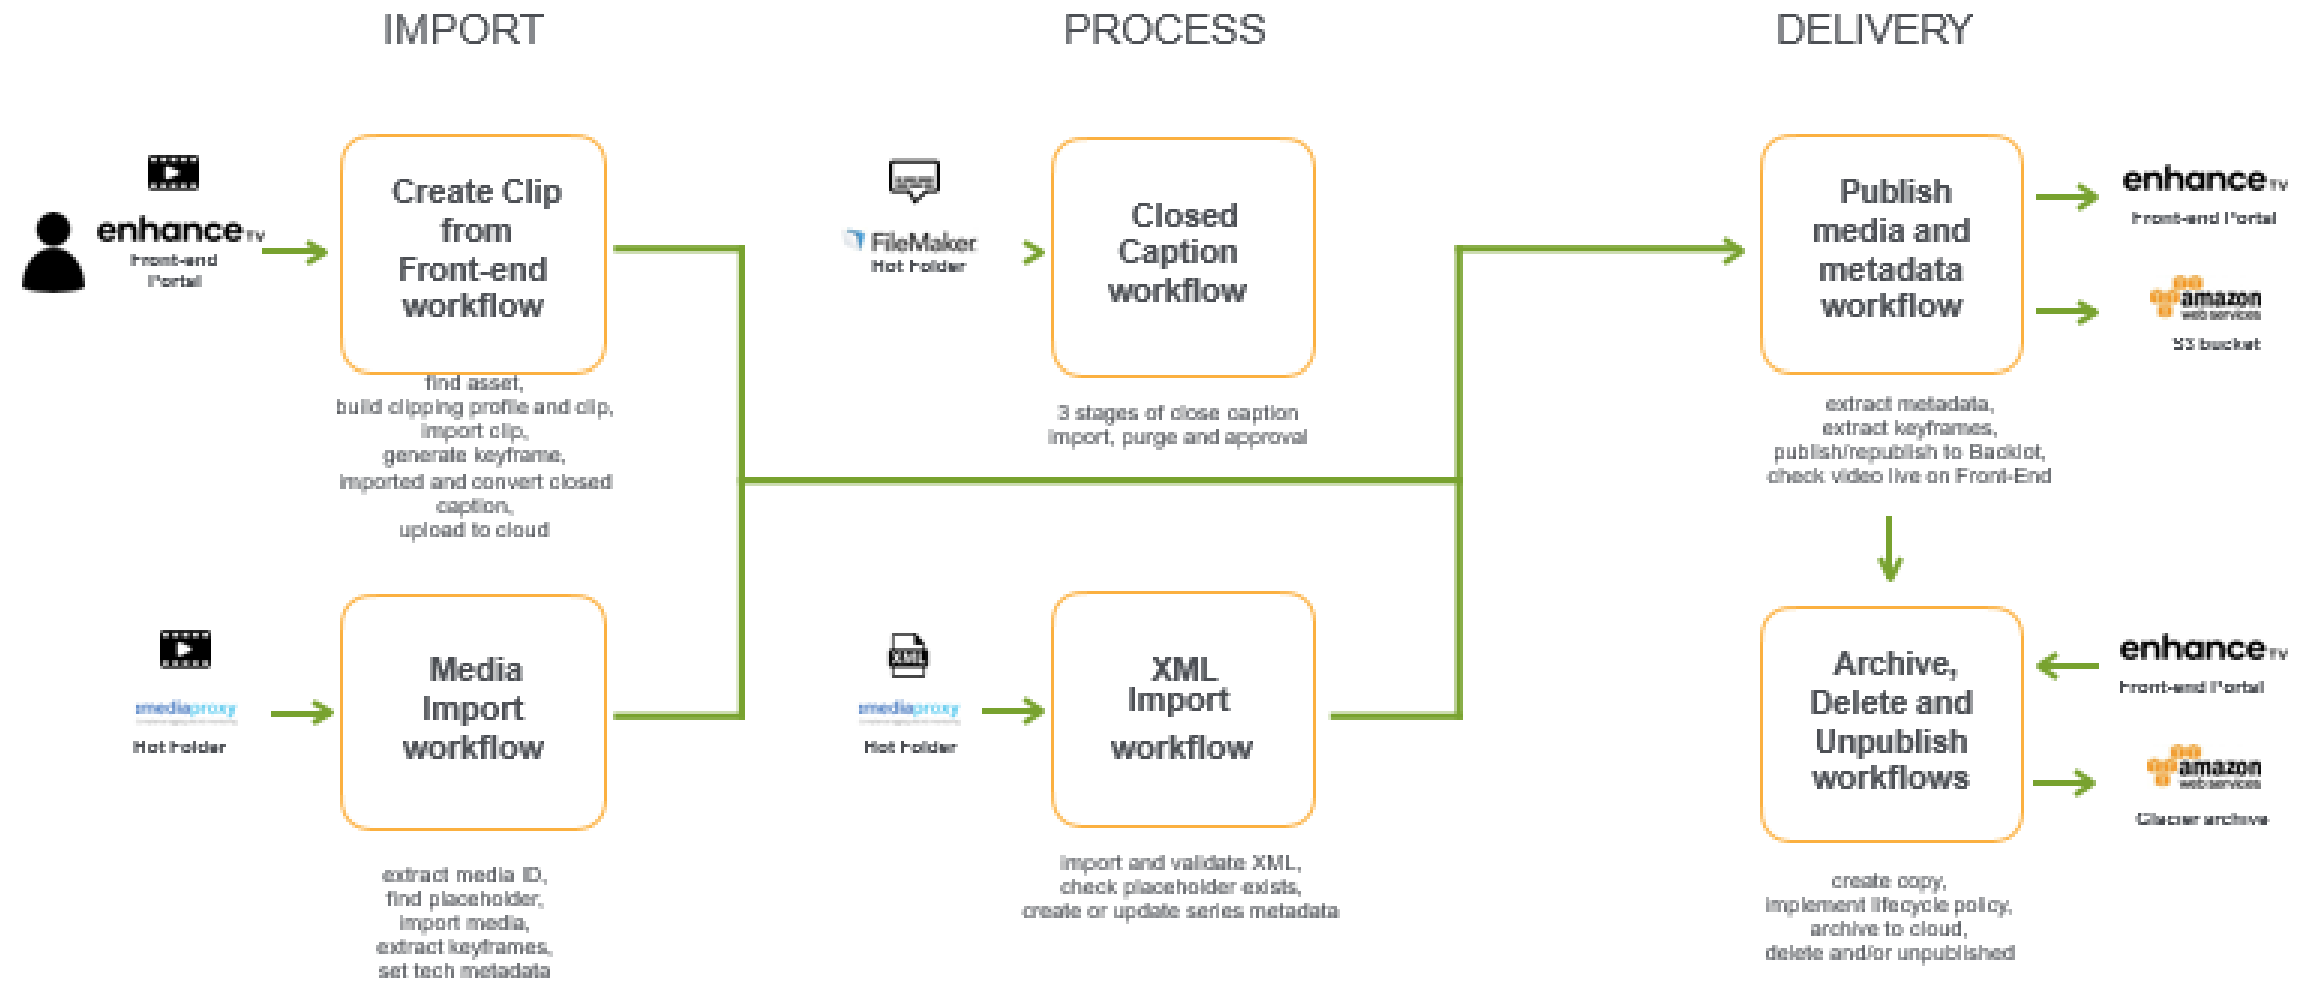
IMPORT

PROCESS

DELIVERY

enhance TV
Front-end Portal

Create Clip from Front-end workflow

find asset,
build clipping profile and clip,
import clip,
generate keyframe,
imported and convert closed caption,
upload to cloud

FileMaker
Hot Folder

Closed Caption workflow

3 stages of close caption import, purge and approval

Publish media and metadata workflow

enhance TV
Front-end Portal

amazon web services
S3 bucket

extract metadata,
extract keyframes,
publish/republish to Backlot,
check video live on Front-End

mediaproxy
Hot Folder

Media Import workflow

extract media ID,
find placeholder,
import media,
extract keyframes,
set tech metadata

XML

mediaproxy
Hot Folder

XML Import workflow

import and validate XML,
check placeholder exists,
create or update series metadata

Archive, Delete and Unpublish workflows

enhance TV
Front-end Portal

amazon web services
Glacier archive

create copy,
implement lifecycle policy,
archive to cloud,
delete and/or unpublished